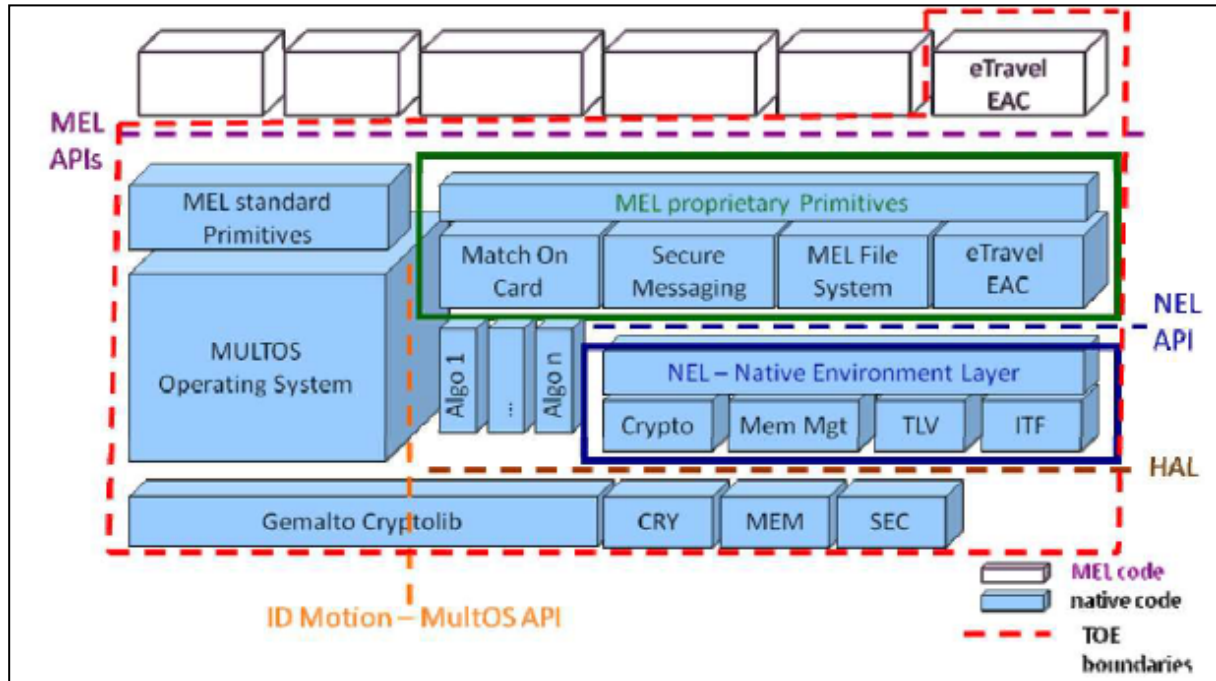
eTravel EAC

MEL APIs

MEL standard Primitives

MEL proprietary Primitives

Match On Card

Secure Messaging

MEL File System

eTravel EAC

NEL API

MULTOS Operating System

Algo 1

...

Algo n

NEL – Native Environment Layer

Crypto

Mem Mgt

TLV

ITF

HAL

Gemalto Cryptolib

CRY

MEM

SEC

ID Motion – MultOS API

MEL code

native code

TOE boundaries